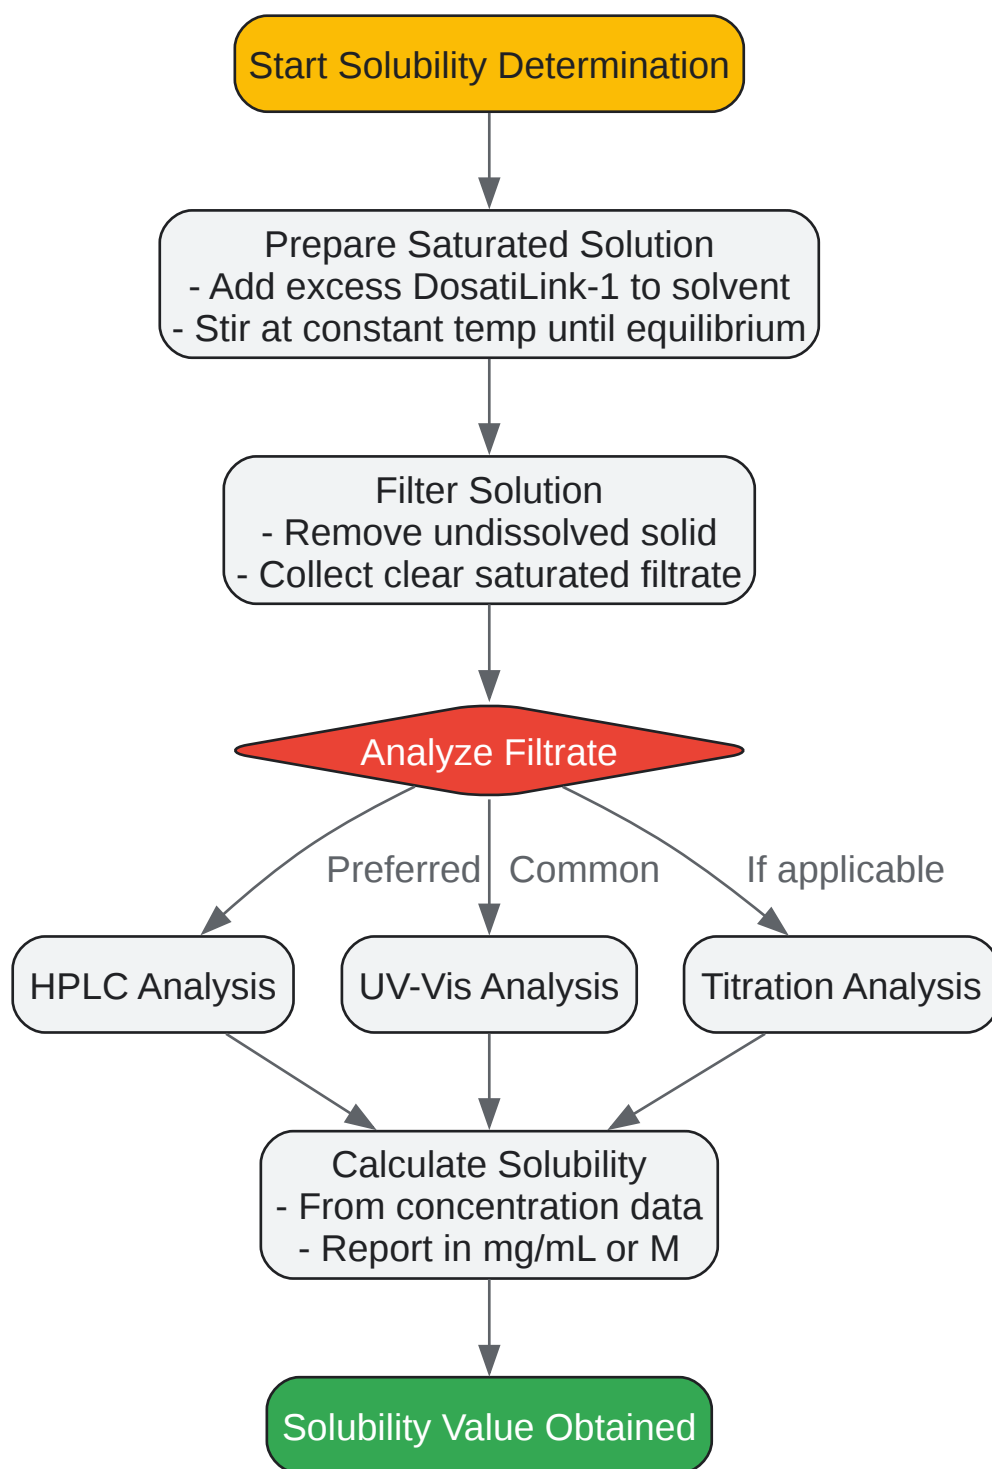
Start Solubility Determination

Prepare Saturated Solution
- Add excess DosatiLink-1 to solvent
- Stir at constant temp until equilibrium

Filter Solution
- Remove undissolved solid
- Collect clear saturated filtrate

Analyze Filtrate

Preferred

Common

If applicable

HPLC Analysis

UV-Vis Analysis

Titration Analysis

Calculate Solubility
- From concentration data
- Report in mg/mL or M

Solubility Value Obtained